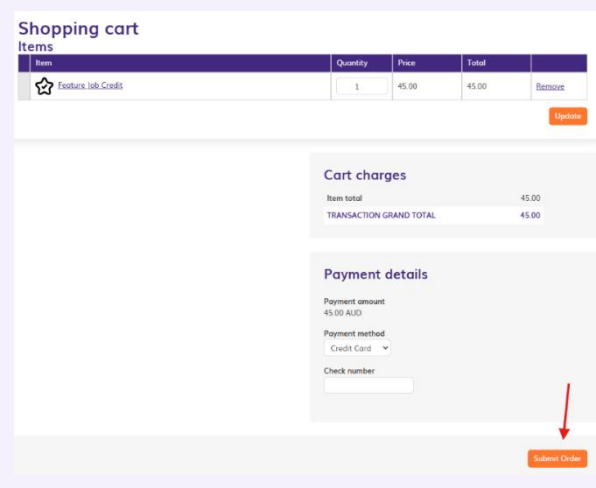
Shopping cart
Items

| Item | Quantity | Price | Total | |
|---|---|---|---|---|
| Feature Job Credit | 1 | 45.00 | 45.00 | Remove |

Update

Cart charges

| | |
|---|---|
| Item total | 45.00 |
| TRANSACTION GRAND TOTAL | 45.00 |

Payment details

Payment amount
45.00 AUD

Payment method
Credit Card

Check number

Submit Order